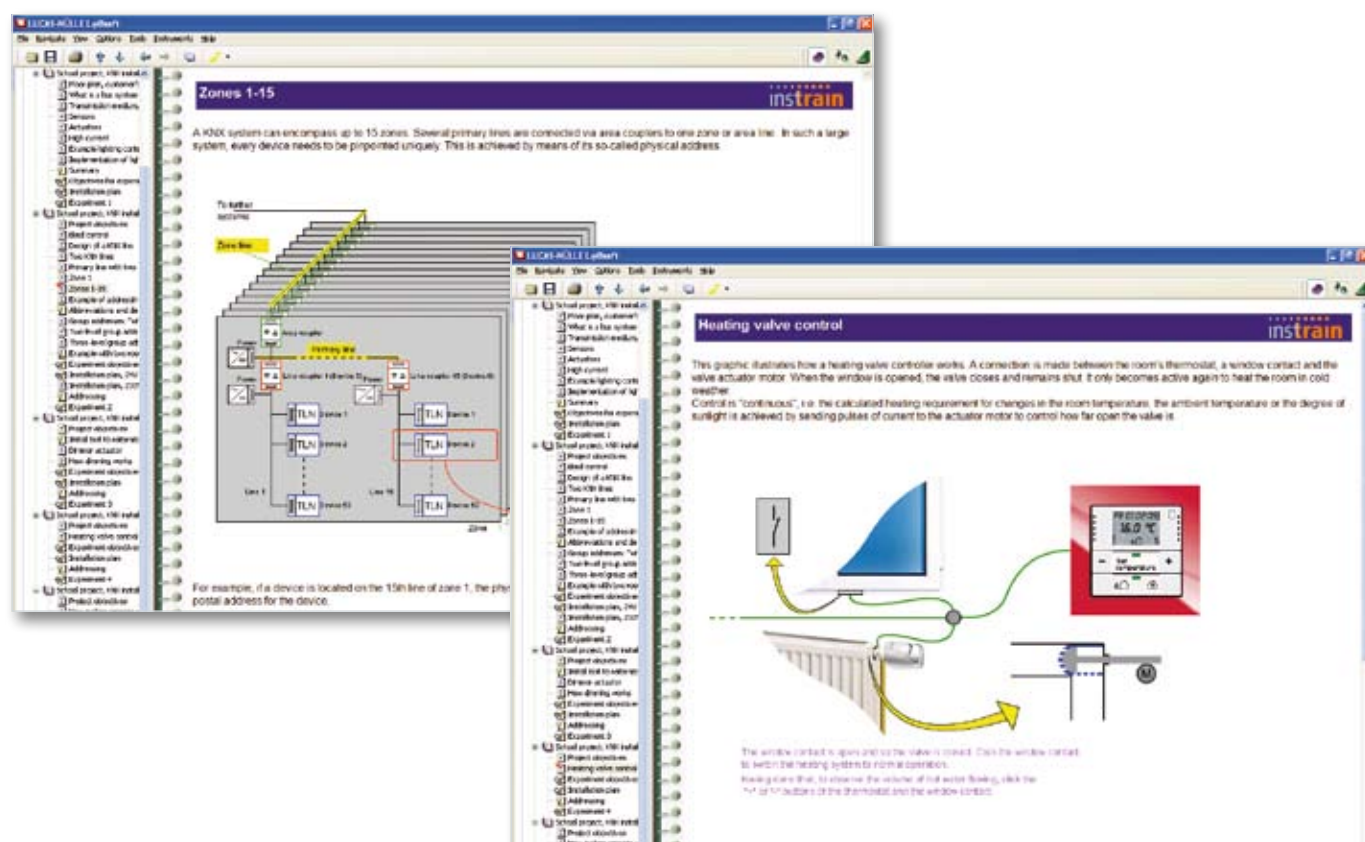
LUCAS-NÜLLE LabSoft
File Navigate View Options Tools Instruments Help

Zones 1-15
instrain

A KNX system can encompass up to 15 zones. Several primary lines are connected via area couplers to one zone or area line. In such a large system, every device needs to be pinpointed uniquely. This is achieved by means of its so-called physical address.

To further
Zone line
Area coupler
Primary line
Line coupler 1
Line coupler 15
Power
TLN
Device 1
Device 2
Device 63
Line 1
Line 15
Zone

For example, if a device is located on the 15th line of zone 1, the phy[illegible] postal address for the device.

School project, KNX install
Floor plan, customer's
What is a bus system
Transmission medium
Sensors
Actuators
High current
Example lighting control
Implementation of light
Summary
Objectives for experiment
Installation plan
Experiment 1
Project objectives
Ideal control
Design of a KNX line
Two KNX lines
Primary line with lines
Zone 1
Zones 1-15
Example of addressing
Abbreviations and de
Group addresses
Two-level group address
Three-level group address
Example with two rooms
Experiment objectives
Installation plan
Addressing
Experiment 2
Initial test for external
Dimmer actuator
How dimming works
Heating valve control
Experiment 3
Experiment 4

LUCAS-NÜLLE LabSoft
File Navigate View Options Tools Instruments Help

Heating valve control
instrain

This graphic illustrates how a heating valve controller works. A connection is made between the room's thermostat, a window contact and the valve actuator motor. When the window is opened, the valve closes and remains shut. It only becomes active again to heat the room in cold weather.
Control is "continuous", i.e. the calculated heating requirement for changes in the room temperature, the ambient temperature or the degree of sunlight is achieved by sending pulses of current to the actuator motor to control how far open the valve is.

16.0 °C
Set temperature
M

The window contact is open and so the valve is closed. Click the window contact to switch the heating system to normal operation.
Heating plans that, to observe the volume of hot water flowing, click the "+" or "-" buttons of the thermostat and the window contact.